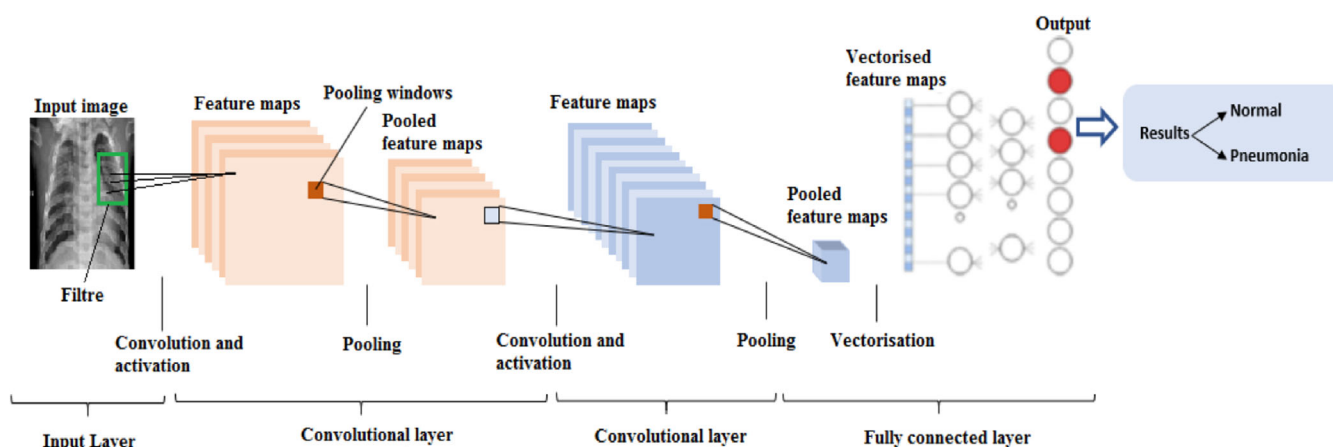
Output

Vectorised feature maps

Input image

Feature maps

Pooling windows

Pooled feature maps

Feature maps

Results

Normal

Pneumonia

Pooled feature maps

Filtre

Convolution and activation

Pooling

Convolution and activation

Pooling

Vectorisation

Input Layer

Convolutional layer

Convolutional layer

Fully connected layer